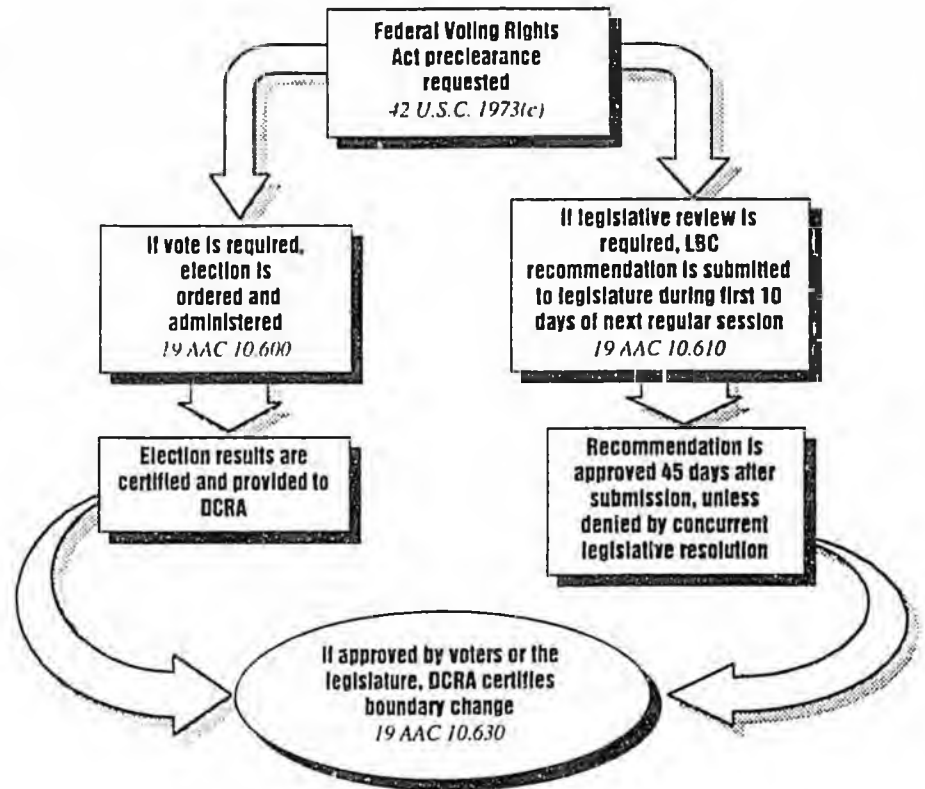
Federal Voting Rights Act preclearance requested
42 U.S.C. 1973(c)

If vote is required, election is ordered and administered
19 AAC 10.600

If legislative review is required, LBC recommendation is submitted to legislature during first 10 days of next regular session
19 AAC 10.610

Election results are certified and provided to DCRA

Recommendation is approved 45 days after submission, unless denied by concurrent legislative resolution

If approved by voters or the legislature, DCRA certifies boundary change
19 AAC 10.630